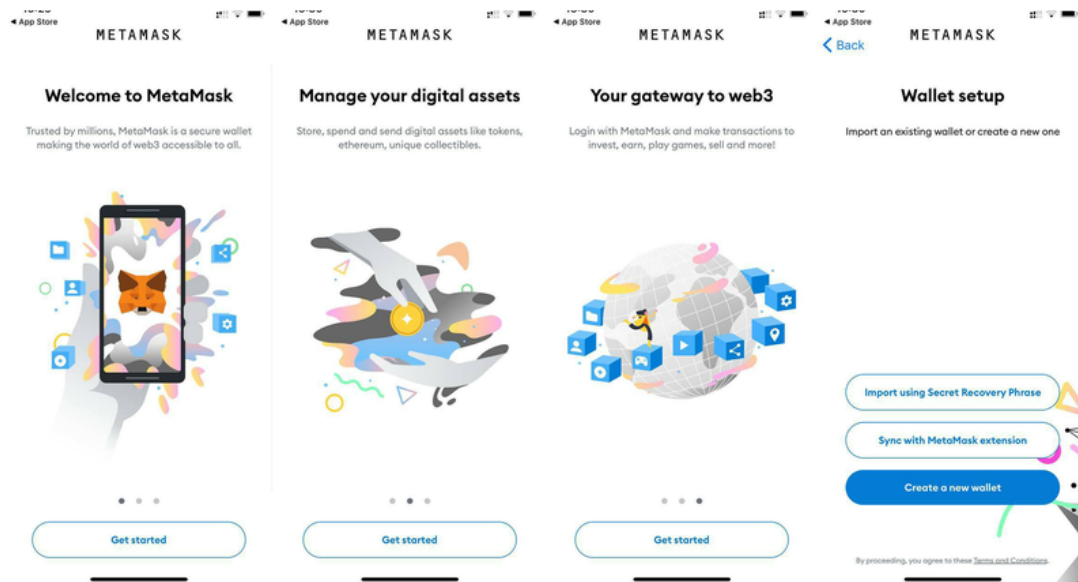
◂ App Store
METAMASK

Welcome to MetaMask

Trusted by millions, MetaMask is a secure wallet making the world of web3 accessible to all.

Get started

◂ App Store
METAMASK

Manage your digital assets

Store, spend and send digital assets like tokens, ethereum, unique collectibles.

Get started

◂ App Store
METAMASK

Your gateway to web3

Login with MetaMask and make transactions to invest, earn, play games, sell and more!

Get started

◂ App Store
Back
METAMASK

Wallet setup

Import an existing wallet or create a new one

Import using Secret Recovery Phrase

Sync with MetaMask extension

Create a new wallet

By proceeding, you agree to these Terms and Conditions.